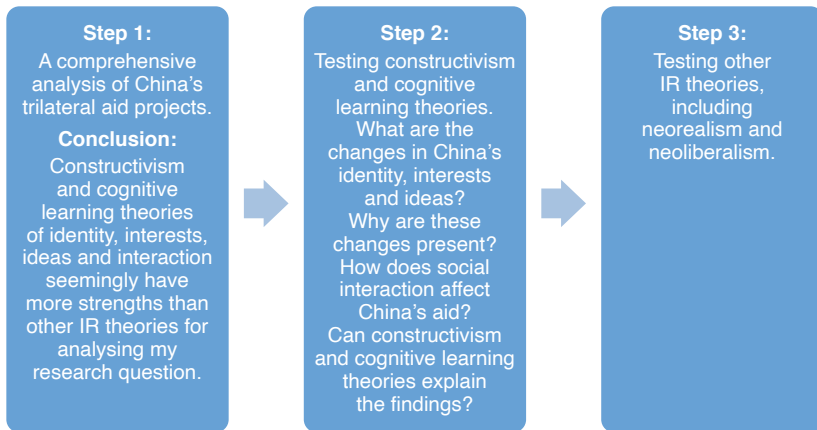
Step 1:

A comprehensive analysis of China’s trilateral aid projects.

Conclusion:

Constructivism and cognitive learning theories of identity, interests, ideas and interaction seemingly have more strengths than other IR theories for analysing my research question.

Step 2:

Testing constructivism and cognitive learning theories. What are the changes in China’s identity, interests and ideas? Why are these changes present? How does social interaction affect China’s aid? Can constructivism and cognitive learning theories explain the findings?

Step 3:

Testing other IR theories, including neorealism and neoliberalism.